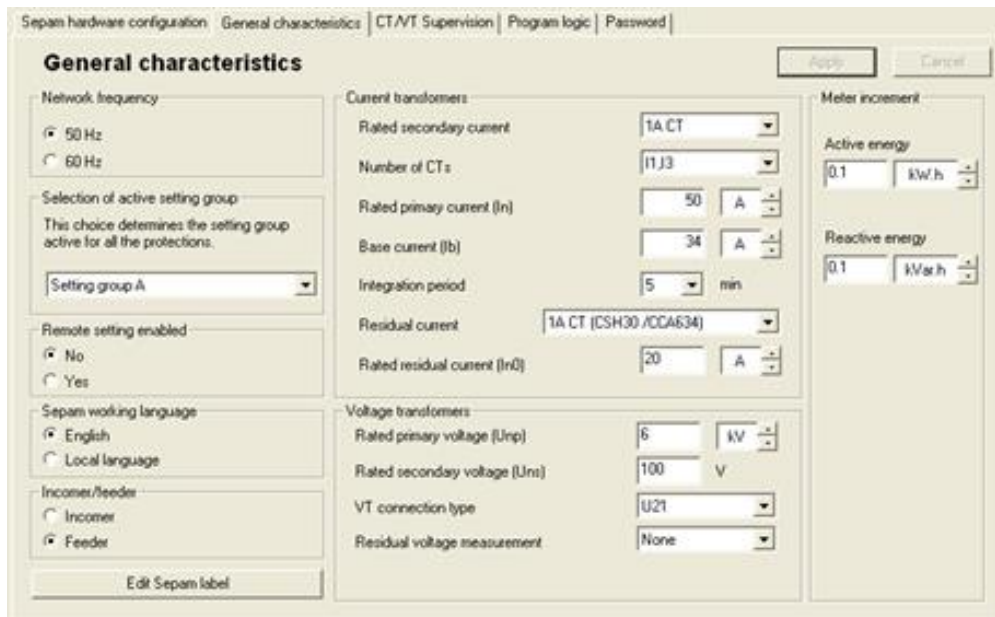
Sepam hardware configuration | General characteristics | CT/VT Supervision | Program logic | Password

General characteristics

Apply | Cancel

Network frequency
50 Hz
60 Hz

Selection of active setting group
This choice determines the setting group active for all the protections.
Setting group A

Remote setting enabled
No
Yes

Sepam working language
English
Local language

Incomer/feeder
Incomer
Feeder

Edit Sepam label

Current transformers
Rated secondary current: 1A CT
Number of CTs: I1,I3
Rated primary current (In): 50 A
Base current (Ib): 34 A
Integration period: 5 min
Residual current: 1A CT (CSH30 /CCA634)
Rated residual current (In0): 20 A

Voltage transformers
Rated primary voltage (Unp): 6 kV
Rated secondary voltage (Uns): 100 V
VT connection type: U21
Residual voltage measurement: None

Meter increment
Active energy
0.1 kW.h
Reactive energy
0.1 kVar.h